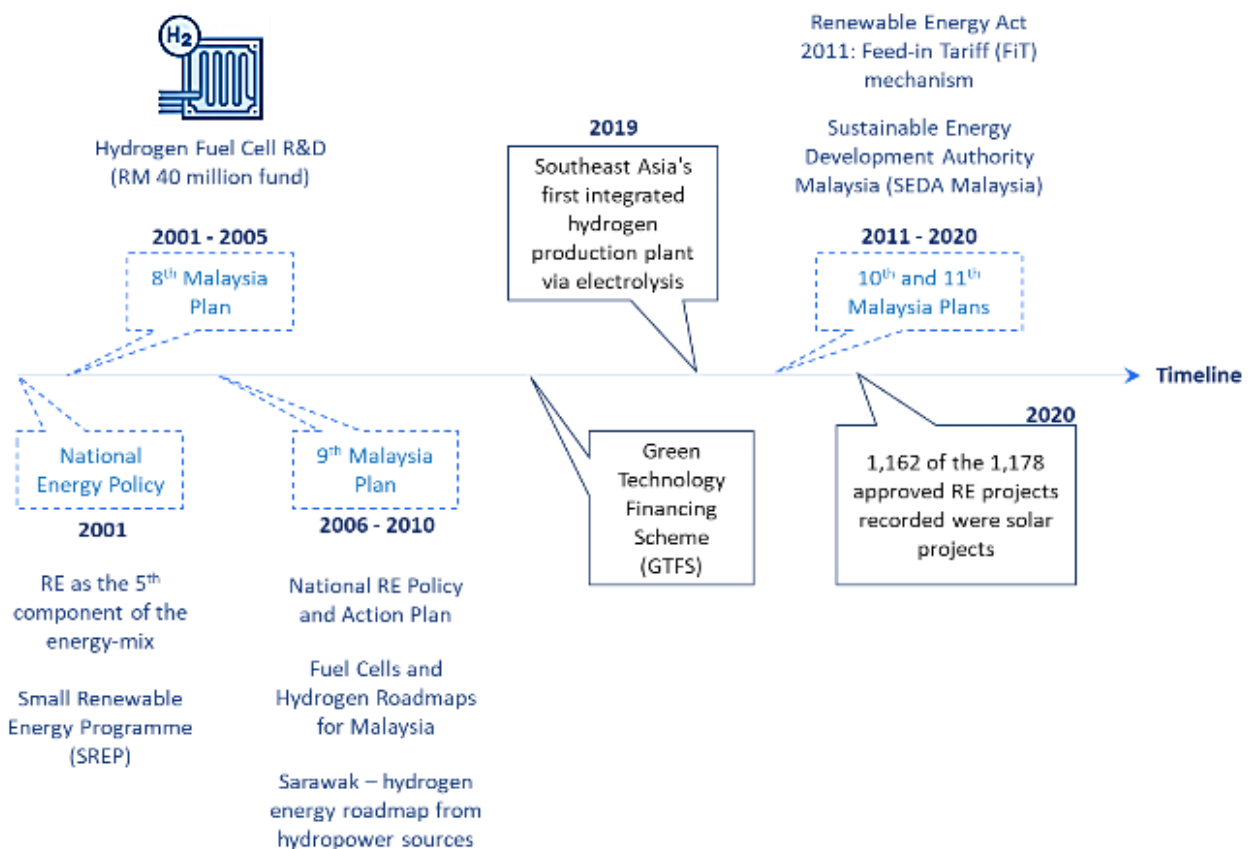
$H_2$

Hydrogen Fuel Cell R&D (RM 40 million fund)

2001 - 2005

8th Malaysia Plan

2019

Southeast Asia's first integrated hydrogen production plant via electrolysis

Renewable Energy Act 2011: Feed-in Tariff (FiT) mechanism

Sustainable Energy Development Authority Malaysia (SEDA Malaysia)

2011 - 2020

10th and 11th Malaysia Plans

Timeline

National Energy Policy

2001

RE as the 5th component of the energy-mix

Small Renewable Energy Programme (SREP)

9th Malaysia Plan

2006 - 2010

National RE Policy and Action Plan

Fuel Cells and Hydrogen Roadmaps for Malaysia

Sarawak – hydrogen energy roadmap from hydropower sources

Green Technology Financing Scheme (GTFS)

2020

1,162 of the 1,178 approved RE projects recorded were solar projects